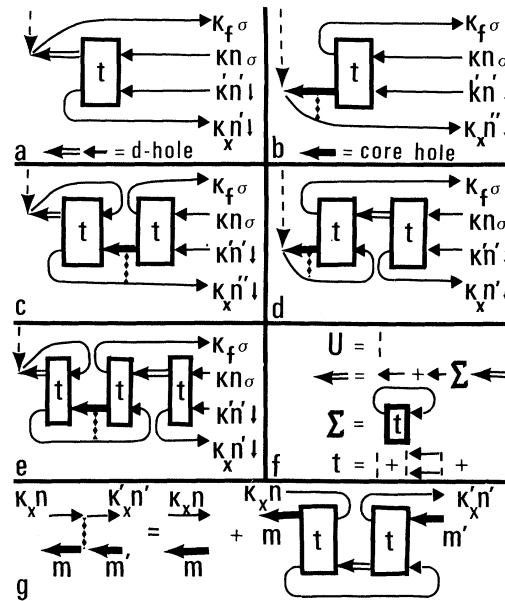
a
t
$\kappa_f\sigma$
$\kappa n\sigma$
$\kappa' n' \downarrow$
$\kappa_x n'' \downarrow$
= d-hole

b
t
$\kappa_f\sigma$
$\kappa n\sigma$
$\kappa' n'$
$\kappa_x n''$
= core hole

c
t t
$\kappa_f\sigma$
$\kappa n\sigma$
$\kappa' n' \downarrow$
$\kappa_x n'' \downarrow$

d
t t
$\kappa_f\sigma$
$\kappa n\sigma$
$\kappa' n'$
$\kappa_x n'$

e
t t t
$\kappa_f\sigma$
$\kappa n\sigma$
$\kappa' n' \downarrow$
$\kappa_x n' \downarrow$

f
U =
= + Σ
Σ = t
t = + +

g
$\kappa_x n$ $\kappa'_x n'$ = $\kappa_x n$ + $\kappa_x n$ $\kappa'_x n'$
m m' m m t t m'